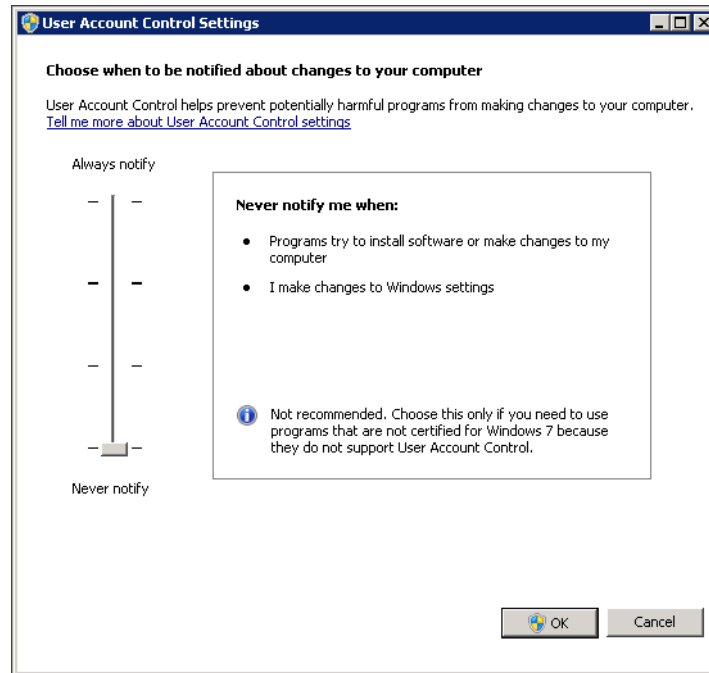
User Account Control Settings

Choose when to be notified about changes to your computer

User Account Control helps prevent potentially harmful programs from making changes to your computer.
Tell me more about User Account Control settings

Always notify

Never notify me when:

- Programs try to install software or make changes to my computer
- I make changes to Windows settings

Not recommended. Choose this only if you need to use programs that are not certified for Windows 7 because they do not support User Account Control.

Never notify

OK

Cancel